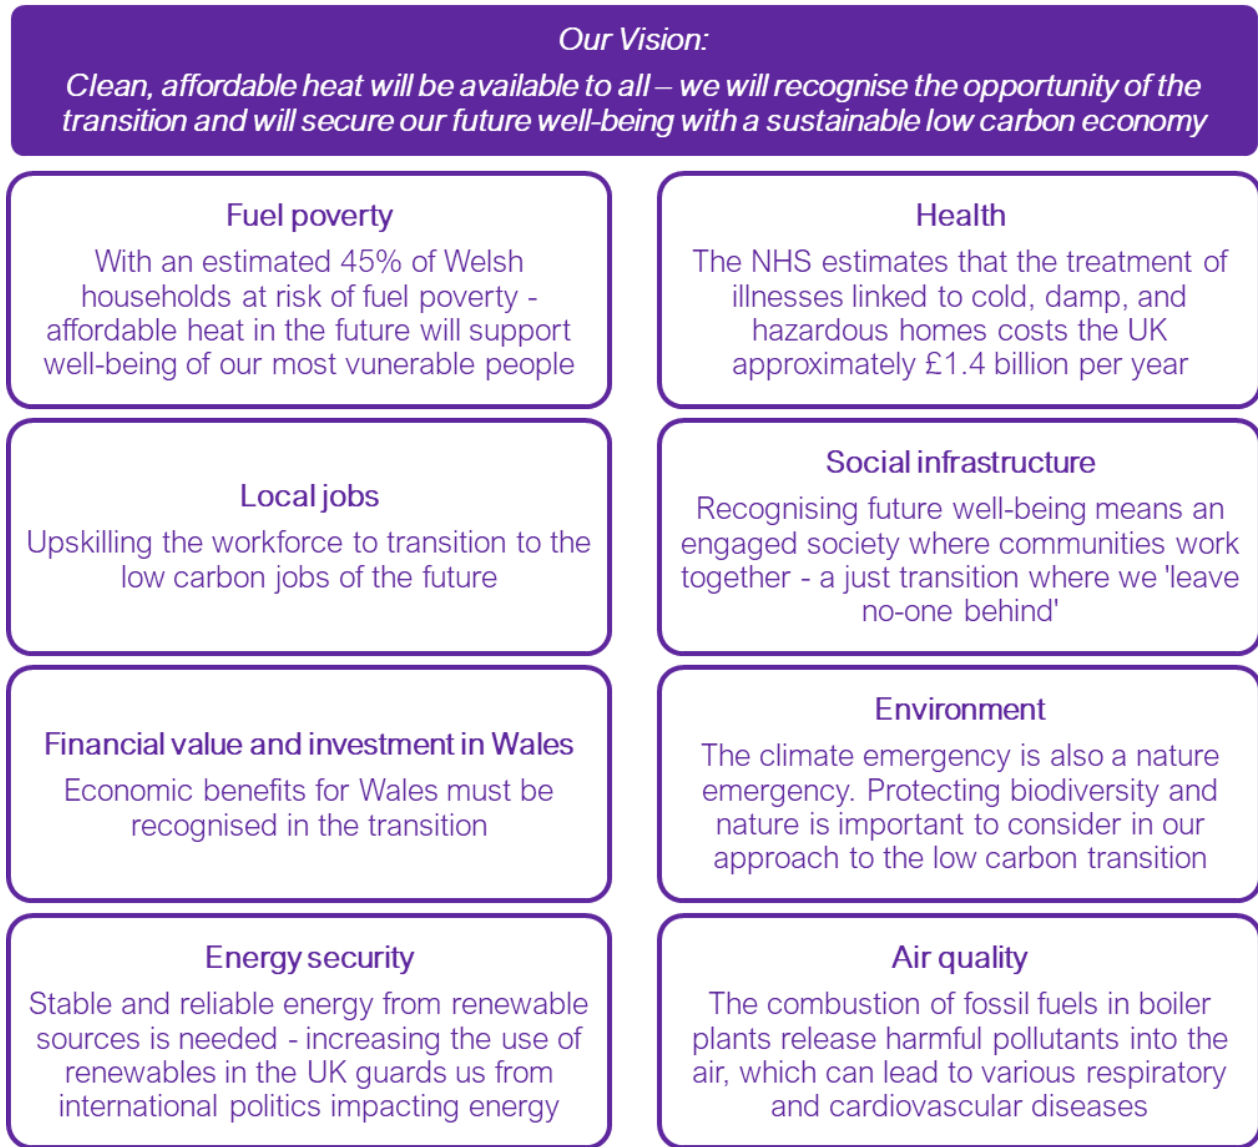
Our Vision:

Clean, affordable heat will be available to all – we will recognise the opportunity of the transition and will secure our future well-being with a sustainable low carbon economy

Fuel poverty

With an estimated 45% of Welsh households at risk of fuel poverty - affordable heat in the future will support well-being of our most vunerable people

Health

The NHS estimates that the treatment of illnesses linked to cold, damp, and hazardous homes costs the UK approximately £1.4 billion per year

Local jobs

Upskilling the workforce to transition to the low carbon jobs of the future

Social infrastructure

Recognising future well-being means an engaged society where communities work together - a just transition where we 'leave no-one behind'

Financial value and investment in Wales

Economic benefits for Wales must be recognised in the transition

Environment

The climate emergency is also a nature emergency. Protecting biodiversity and nature is important to consider in our approach to the low carbon transition

Energy security

Stable and reliable energy from renewable sources is needed - increasing the use of renewables in the UK guards us from international politics impacting energy

Air quality

The combustion of fossil fuels in boiler plants release harmful pollutants into the air, which can lead to various respiratory and cardiovascular diseases